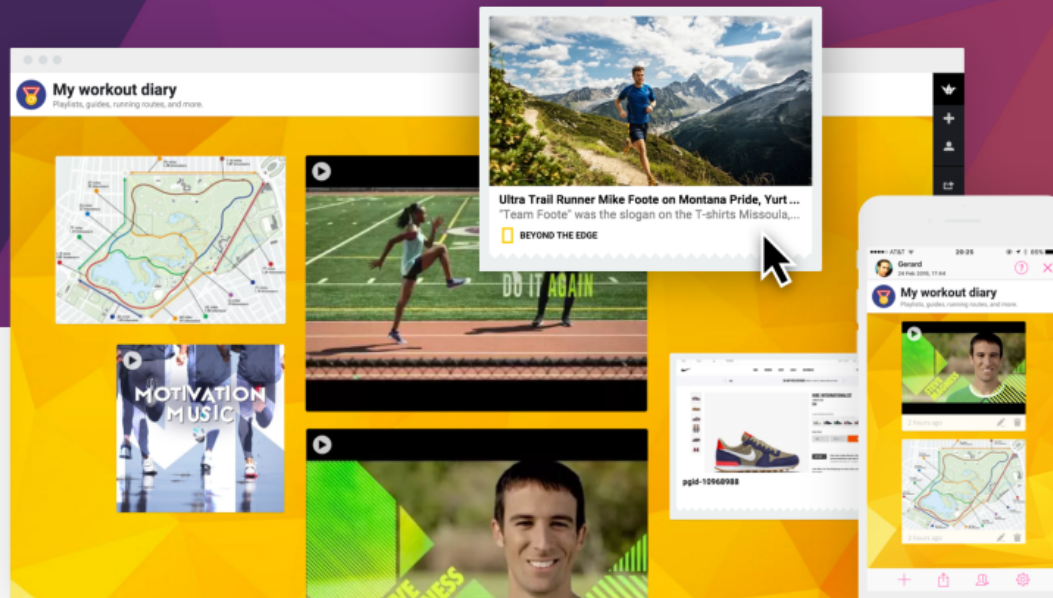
My workout diary
Playlists, guides, running routes, and more.

Ultra Trail Runner Mike Foote on Montana Pride, Yurt ...
"Team Foote" was the slogan on the T-shirts Missoula,...
BEYOND THE EDGE

DO IT AGAIN

MOTIVATION MUSIC

pgid-10968988

AT&T
20:25
Gerard
24 Feb 2015, 17:44
My workout diary
Playlists, guides, running routes, and more.
2 hours ago
2 hours ago